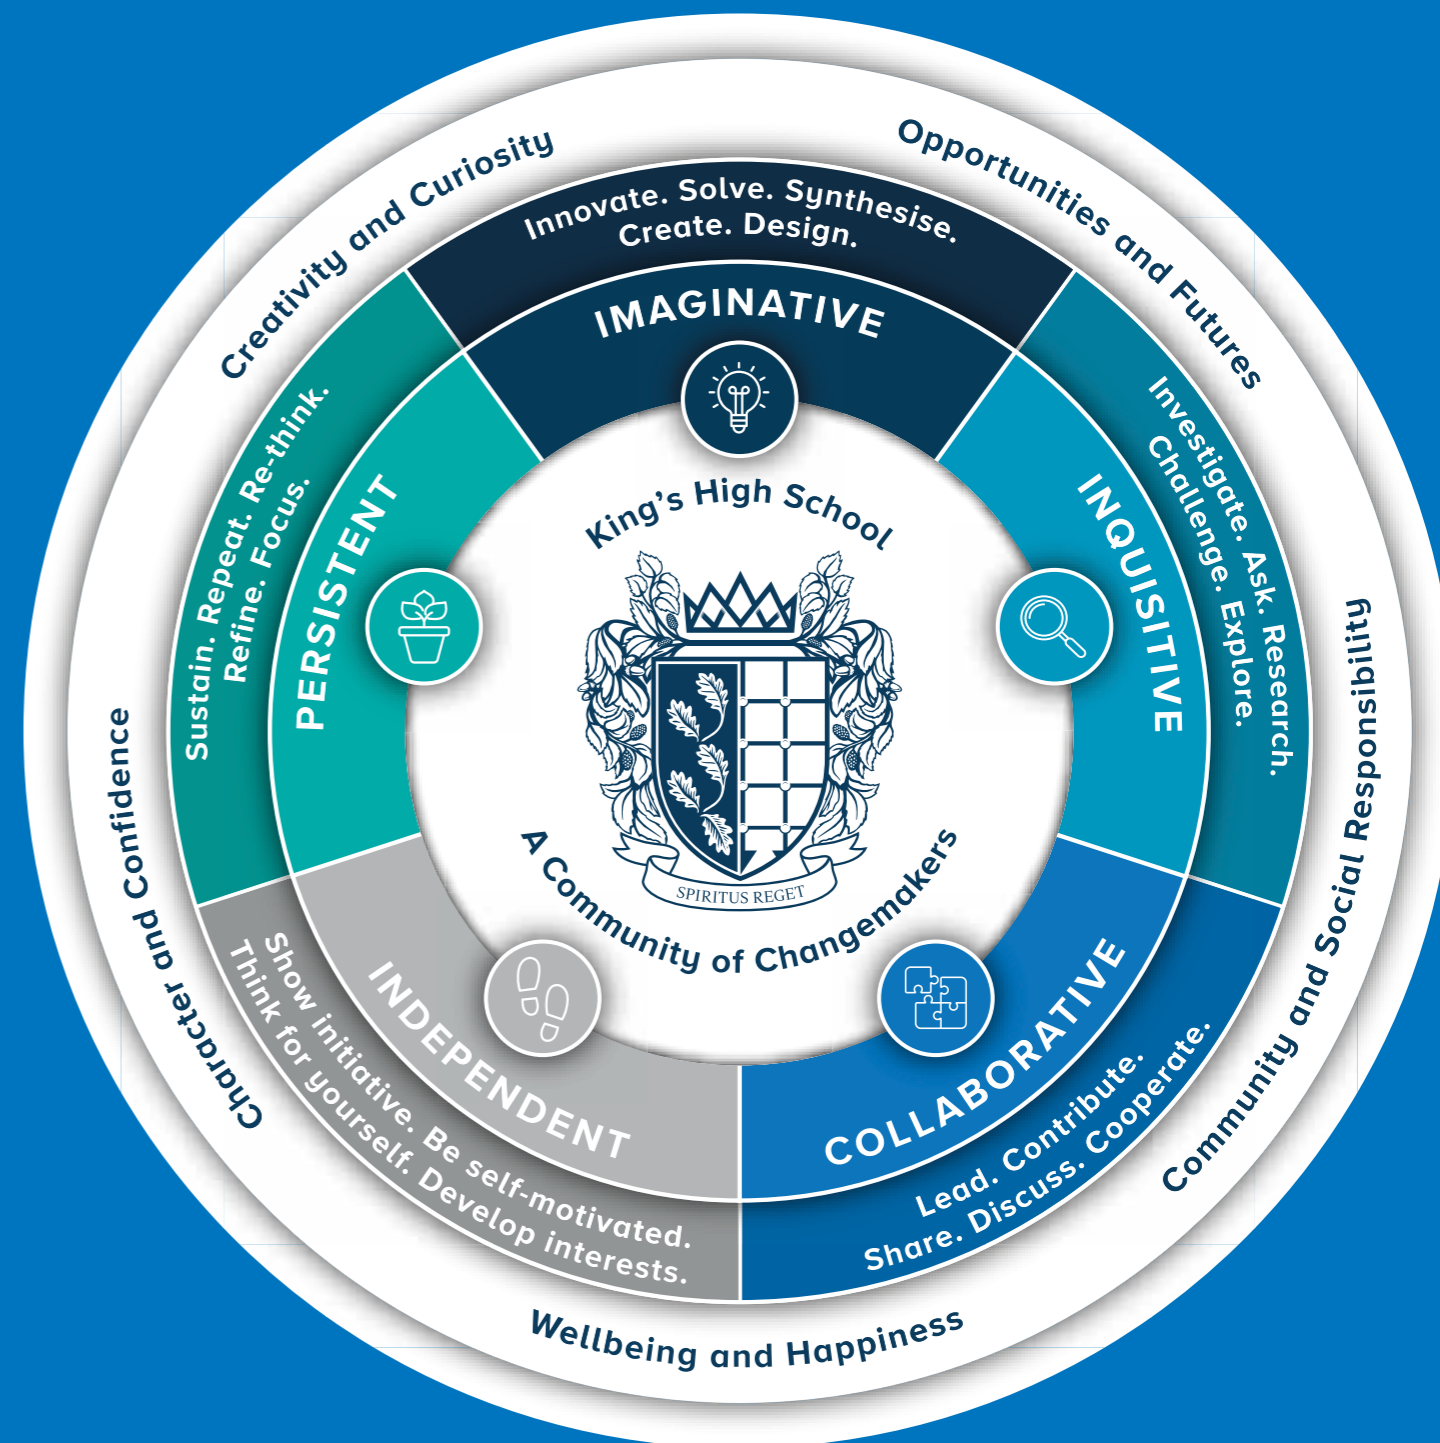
Creativity and Curiosity

Opportunities and Futures

Community and Social Responsibility

Wellbeing and Happiness

Character and Confidence

Innovate. Solve. Synthesise. Create. Design.

IMAGINATIVE

Investigate. Ask. Research. Challenge. Explore.

INQUISITIVE

Lead. Contribute. Share. Discuss. Cooperate.

COLLABORATIVE

Show initiative. Be self-motivated. Think for yourself. Develop interests.

INDEPENDENT

Sustain. Repeat. Re-think. Refine. Focus.

PERSISTENT

King's High School

SPIRITUS REGET

A Community of Changemakers